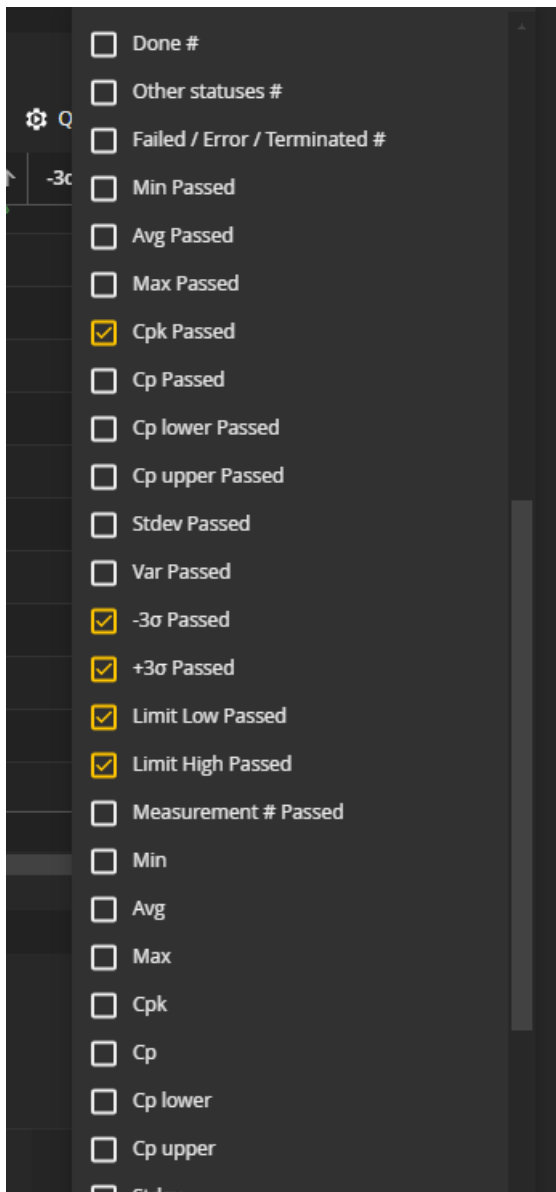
Q

-3σ

Done #

Other statuses #

Failed / Error / Terminated #

Min Passed

Avg Passed

Max Passed

Cpk Passed

Cp Passed

Cp lower Passed

Cp upper Passed

Stdev Passed

Var Passed

-3σ Passed

+3σ Passed

Limit Low Passed

Limit High Passed

Measurement # Passed

Min

Avg

Max

Cpk

Cp

Cp lower

Cp upper

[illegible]